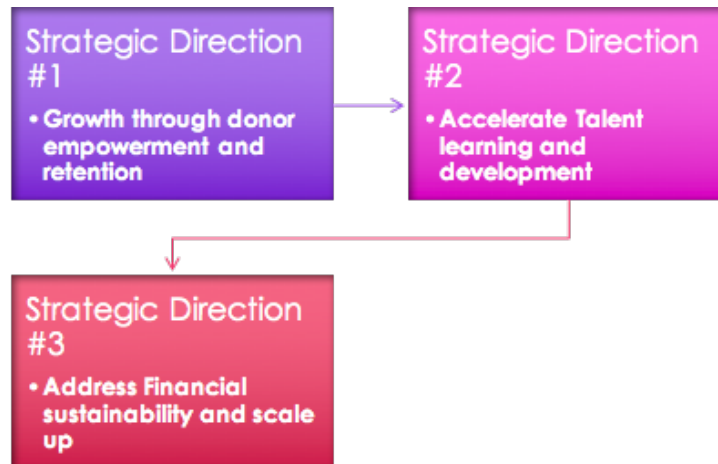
Strategic Direction #1

• Growth through donor empowerment and retention

Strategic Direction #2

• Accelerate Talent learning and development

Strategic Direction #3

• Address Financial sustainability and scale up